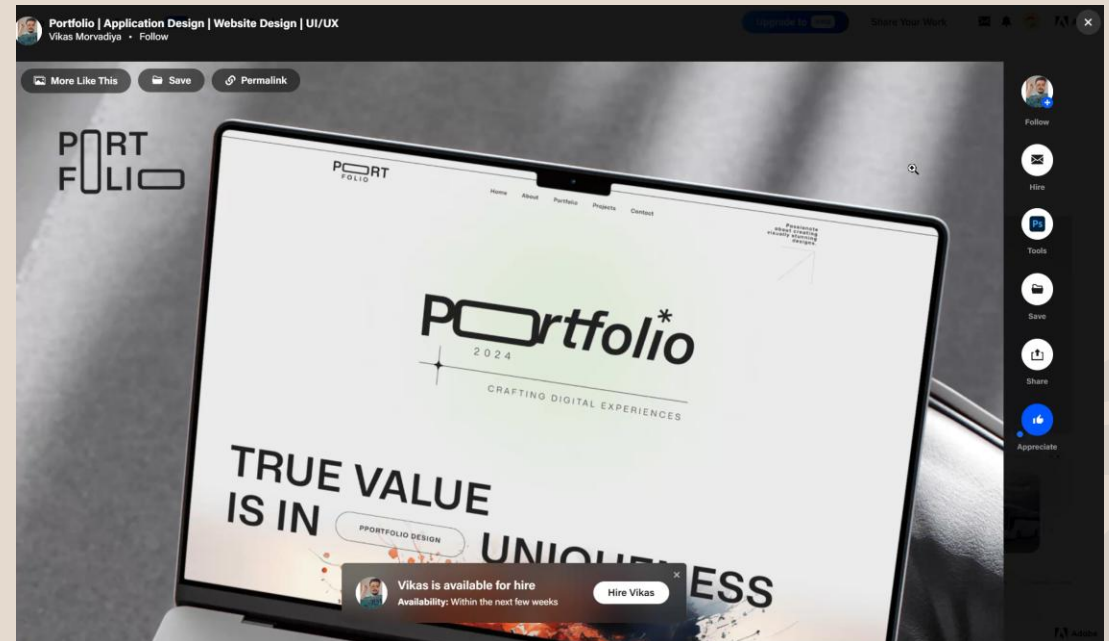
Portfolio | Application Design | Website Design | UI/UX
Vikas Morvadiya • Follow

Upgrade to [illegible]
Share Your Work

More Like This
Save
Permalink

P RT
F LI

P RT
FOLIO

Home
About
Portfolio
Projects
Contact

Passionate about creating visually stunning designs

P rtfolio*
2024
CRAFTING DIGITAL EXPERIENCES

TRUE VALUE
IS IN
PPORTFOLIO DESIGN
UNIQU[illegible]ESS

Vikas is available for hire
Availability: Within the next few weeks
Hire Vikas

Follow
Hire
Ps
Tools
Save
Share
Appreciate